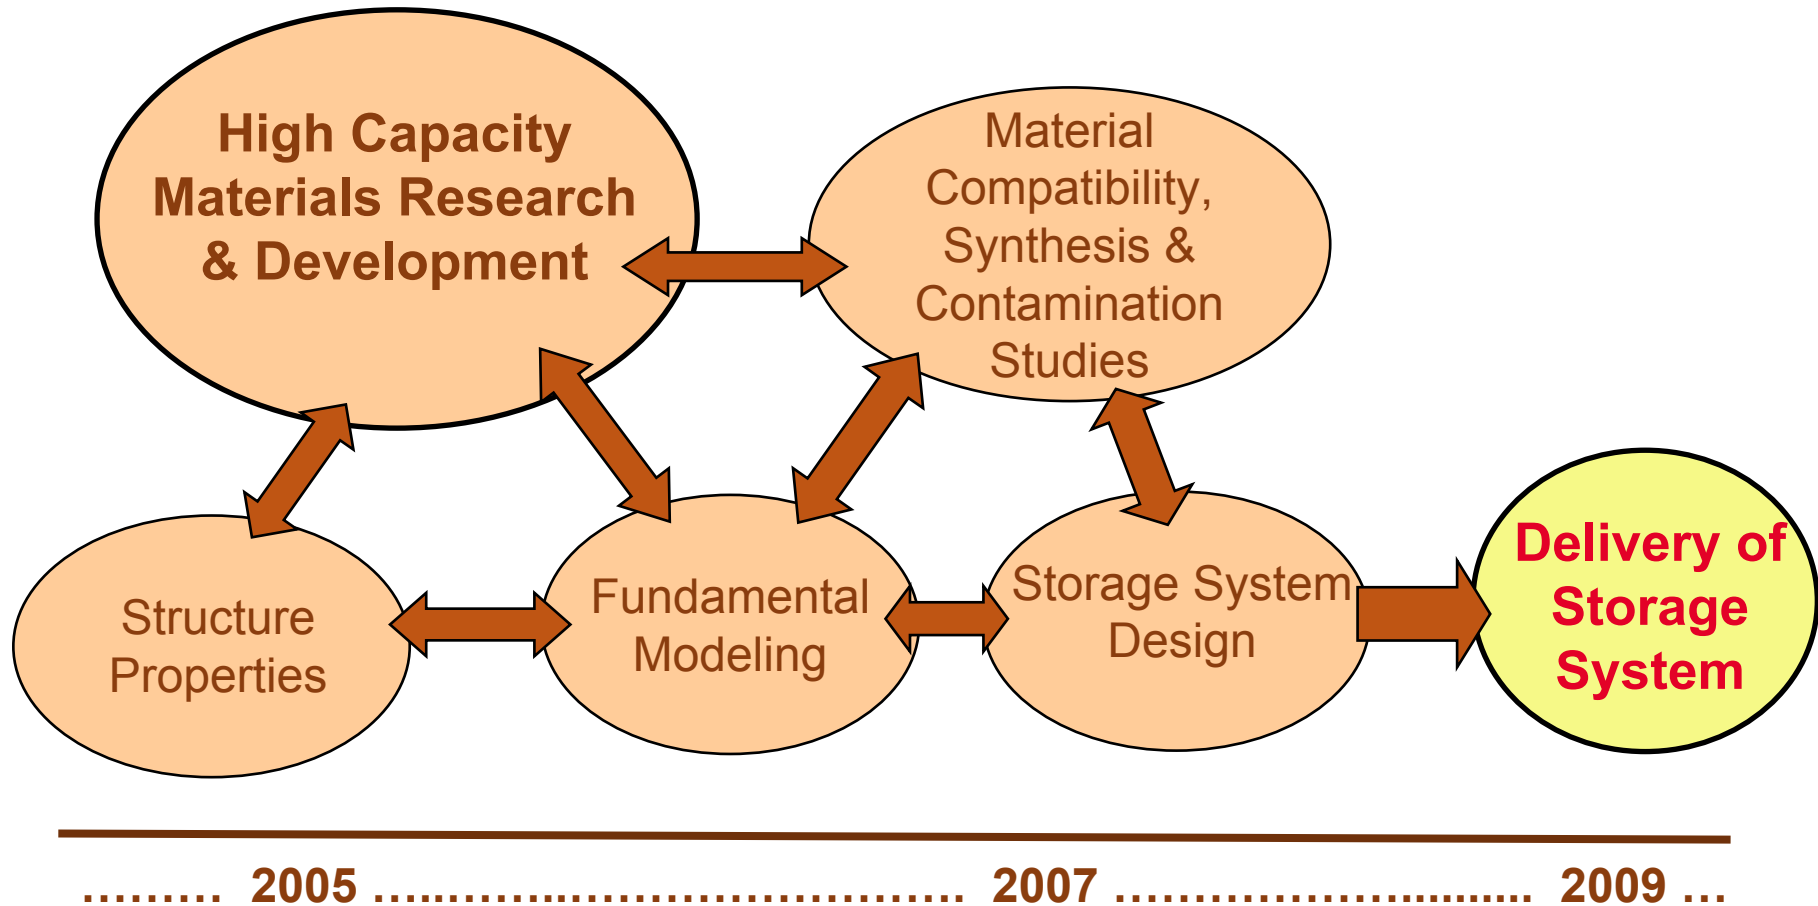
High Capacity Materials Research & Development

Material Compatibility, Synthesis & Contamination Studies

Structure Properties

Fundamental Modeling

Storage System Design

Delivery of Storage System

……… 2005 ……………………………… 2007 ………………………… 2009 …